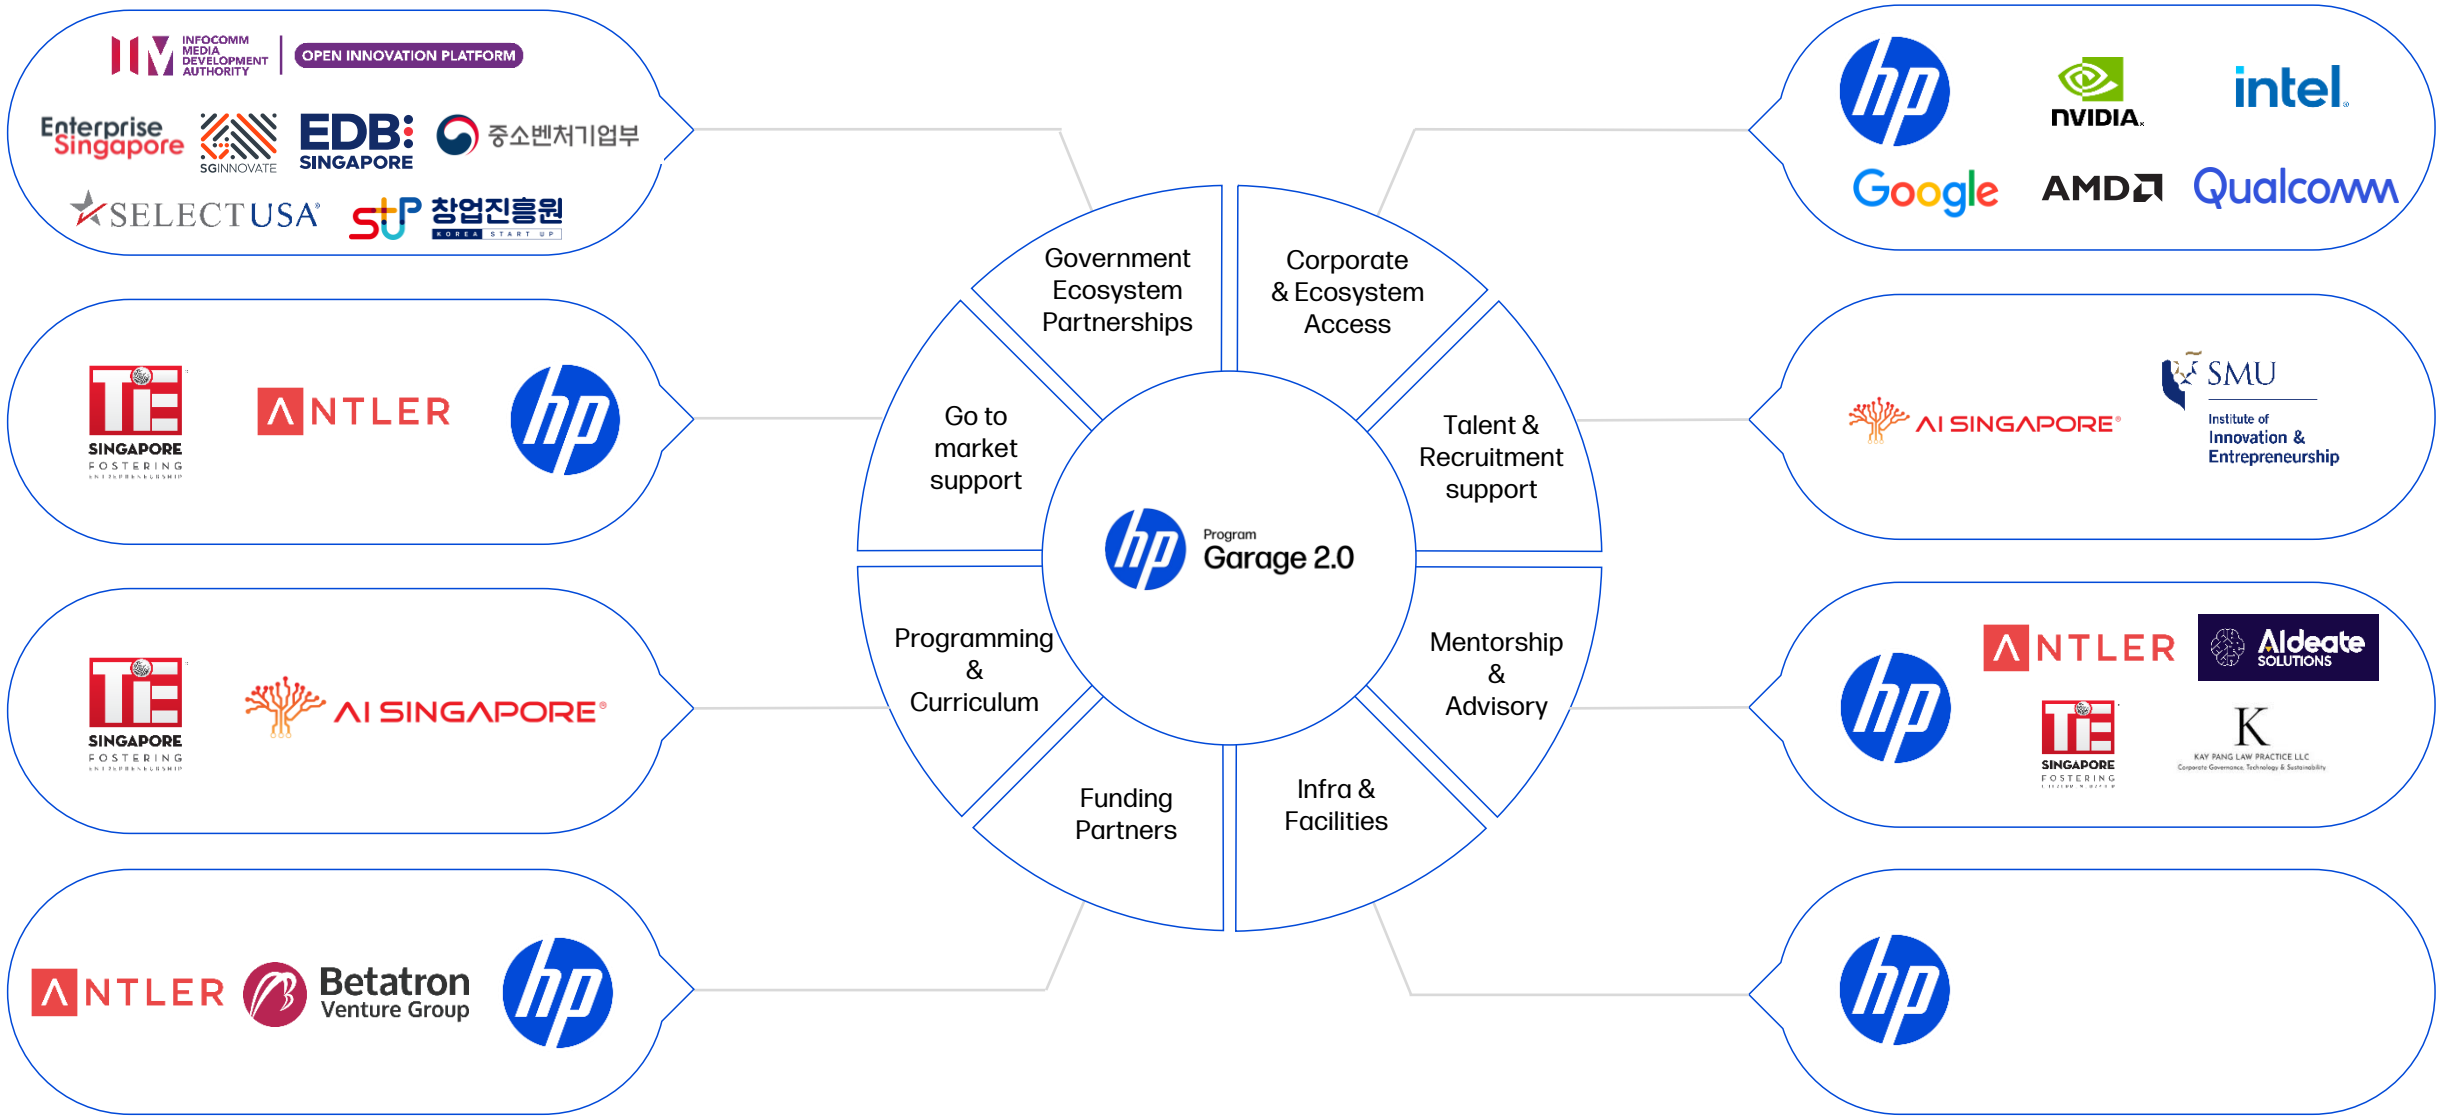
INFOCOMM MEDIA DEVELOPMENT AUTHORITY | OPEN INNOVATION PLATFORM

Enterprise Singapore

SGINNOVATE

EDB SINGAPORE

중소벤처기업부

SELECTUSA

창업진흥원 KOREA START UP

hp

NVIDIA

intel

Google

AMD

Qualcomm

TiE SINGAPORE FOSTERING ENTREPRENEURSHIP

ANTLER

hp

AI SINGAPORE

SMU Institute of Innovation & Entrepreneurship

TiE SINGAPORE FOSTERING ENTREPRENEURSHIP

AI SINGAPORE

hp

ANTLER

AIdeate SOLUTIONS

TiE SINGAPORE FOSTERING

K KAY PANG LAW PRACTICE LLC

ANTLER

Betatron Venture Group

hp

hp

Government Ecosystem Partnerships

Corporate & Ecosystem Access

Go to market support

Talent & Recruitment support

hp Program Garage 2.0

Programming & Curriculum

Mentorship & Advisory

Funding Partners

Infra & Facilities